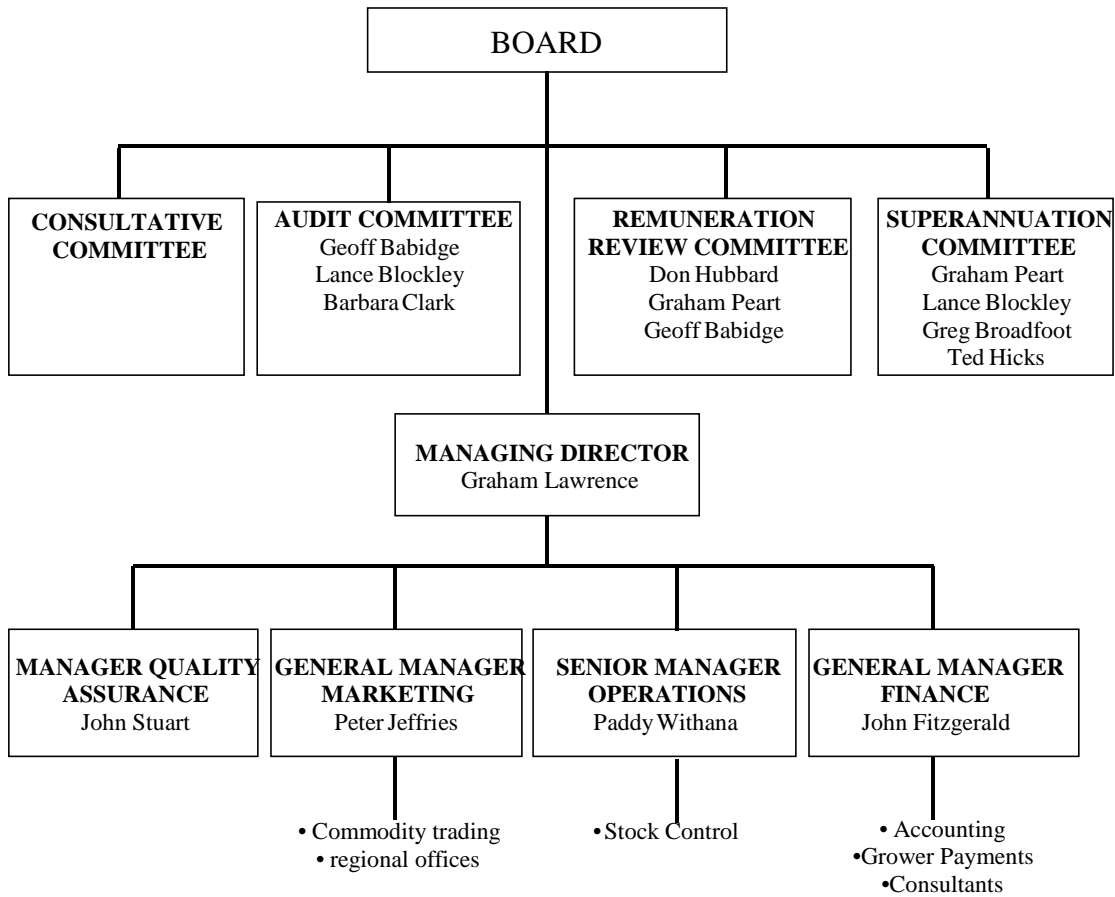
BOARD

CONSULTATIVE COMMITTEE

AUDIT COMMITTEE
Geoff Babidge
Lance Blockley
Barbara Clark

REMUNERATION REVIEW COMMITTEE
Don Hubbard
Graham Peart
Geoff Babidge

SUPERANNUATION COMMITTEE
Graham Peart
Lance Blockley
Greg Broadfoot
Ted Hicks

MANAGING DIRECTOR
Graham Lawrence

MANAGER QUALITY ASSURANCE
John Stuart

GENERAL MANAGER MARKETING
Peter Jeffries

SENIOR MANAGER OPERATIONS
Paddy Withana

GENERAL MANAGER FINANCE
John Fitzgerald

• Commodity trading
• regional offices

• Stock Control

• Accounting
•Grower Payments
•Consultants